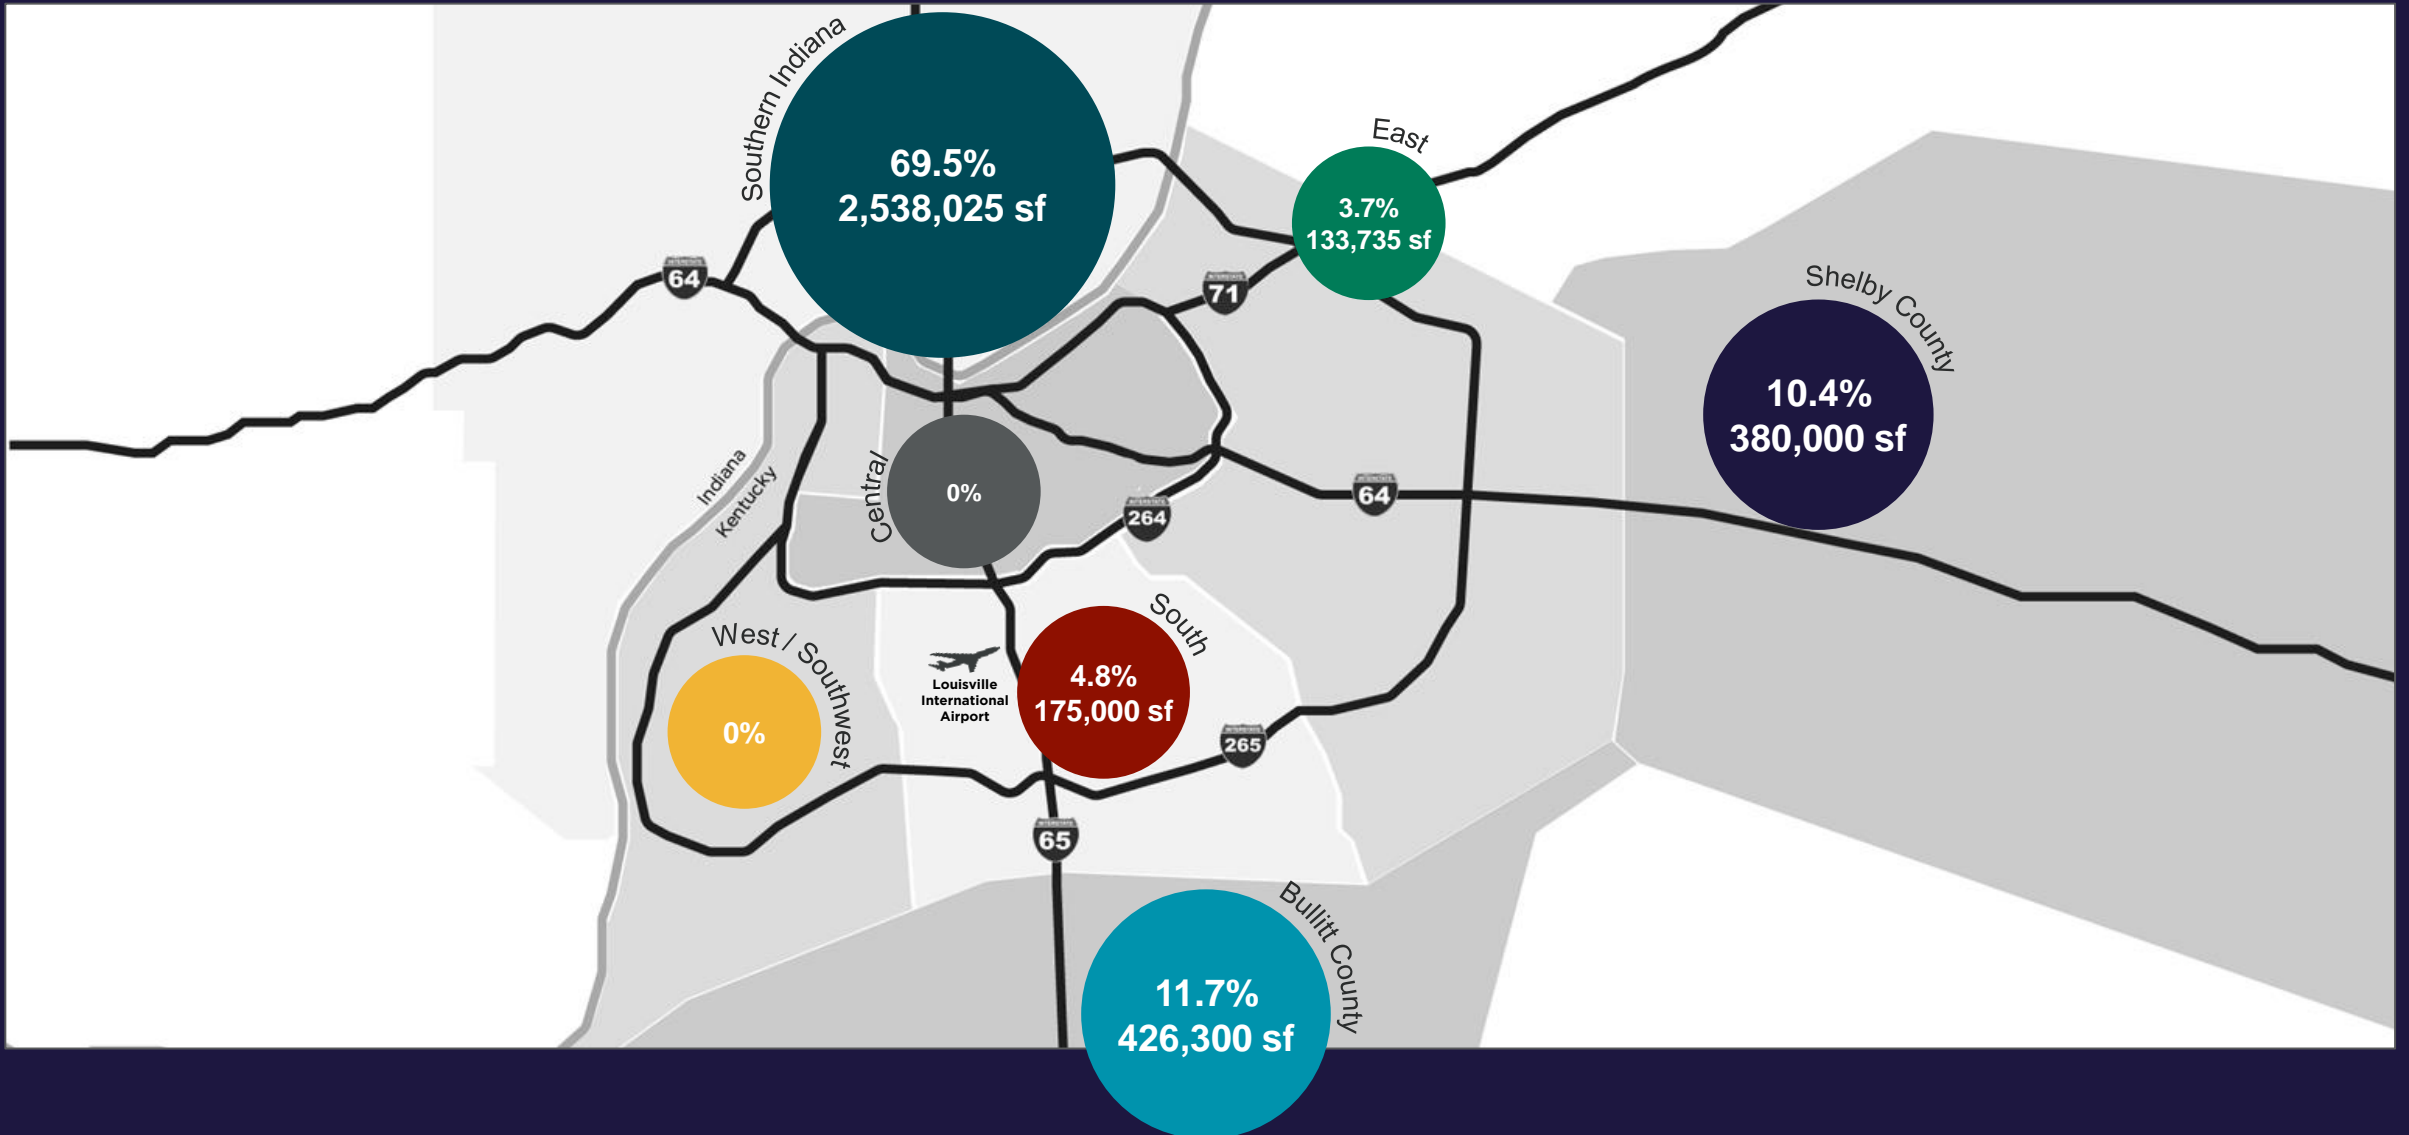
Southern Indiana
69.5%
2,538,025 sf

East
3.7%
133,735 sf

Shelby County
10.4%
380,000 sf

64

71

Indiana
Kentucky

Central
0%

264

64

West / Southwest
0%

Louisville International Airport

South
4.8%
175,000 sf

265

65

Bullitt County
11.7%
426,300 sf